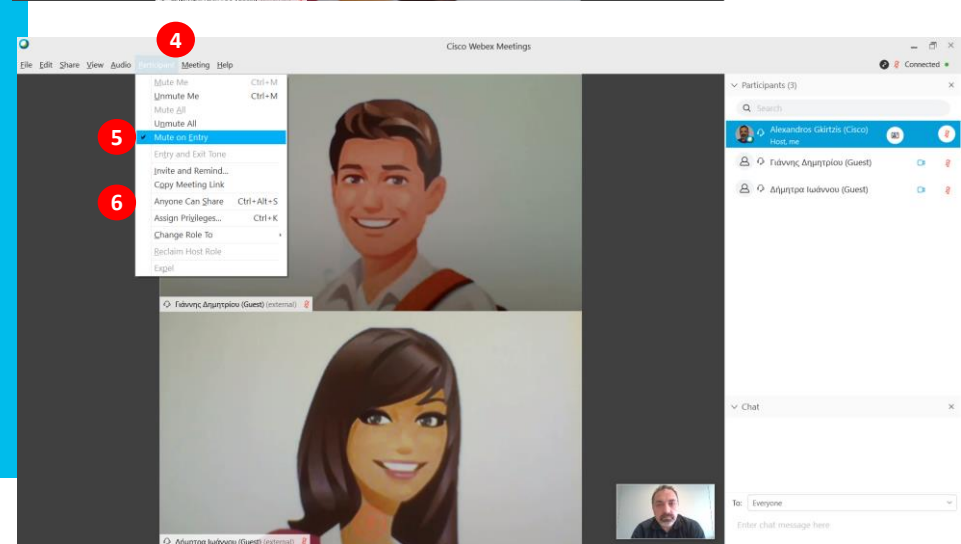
4

Cisco Webex Meetings

File Edit Share View Audio Participant Meeting Help

Connected

Mute Me Ctrl+M
Unmute Me Ctrl+M
Mute All
Unmute All
5
Mute on Entry
Entry and Exit Tone
Invite and Remind...
Copy Meeting Link
6
Anyone Can Share Ctrl+Alt+S
Assign Privileges... Ctrl+K
Change Role To
Reclaim Host Role
Expel

Γιάννης Δημητρίου (Guest) (external)

Δήμητρα Ιωάννου (Guest) (external)

Participants (3)

Search

Alexandros Gkirtzis (Cisco)
Host, me

Γιάννης Δημητρίου (Guest)

Δήμητρα Ιωάννου (Guest)

Chat

To: Everyone

Enter chat message here